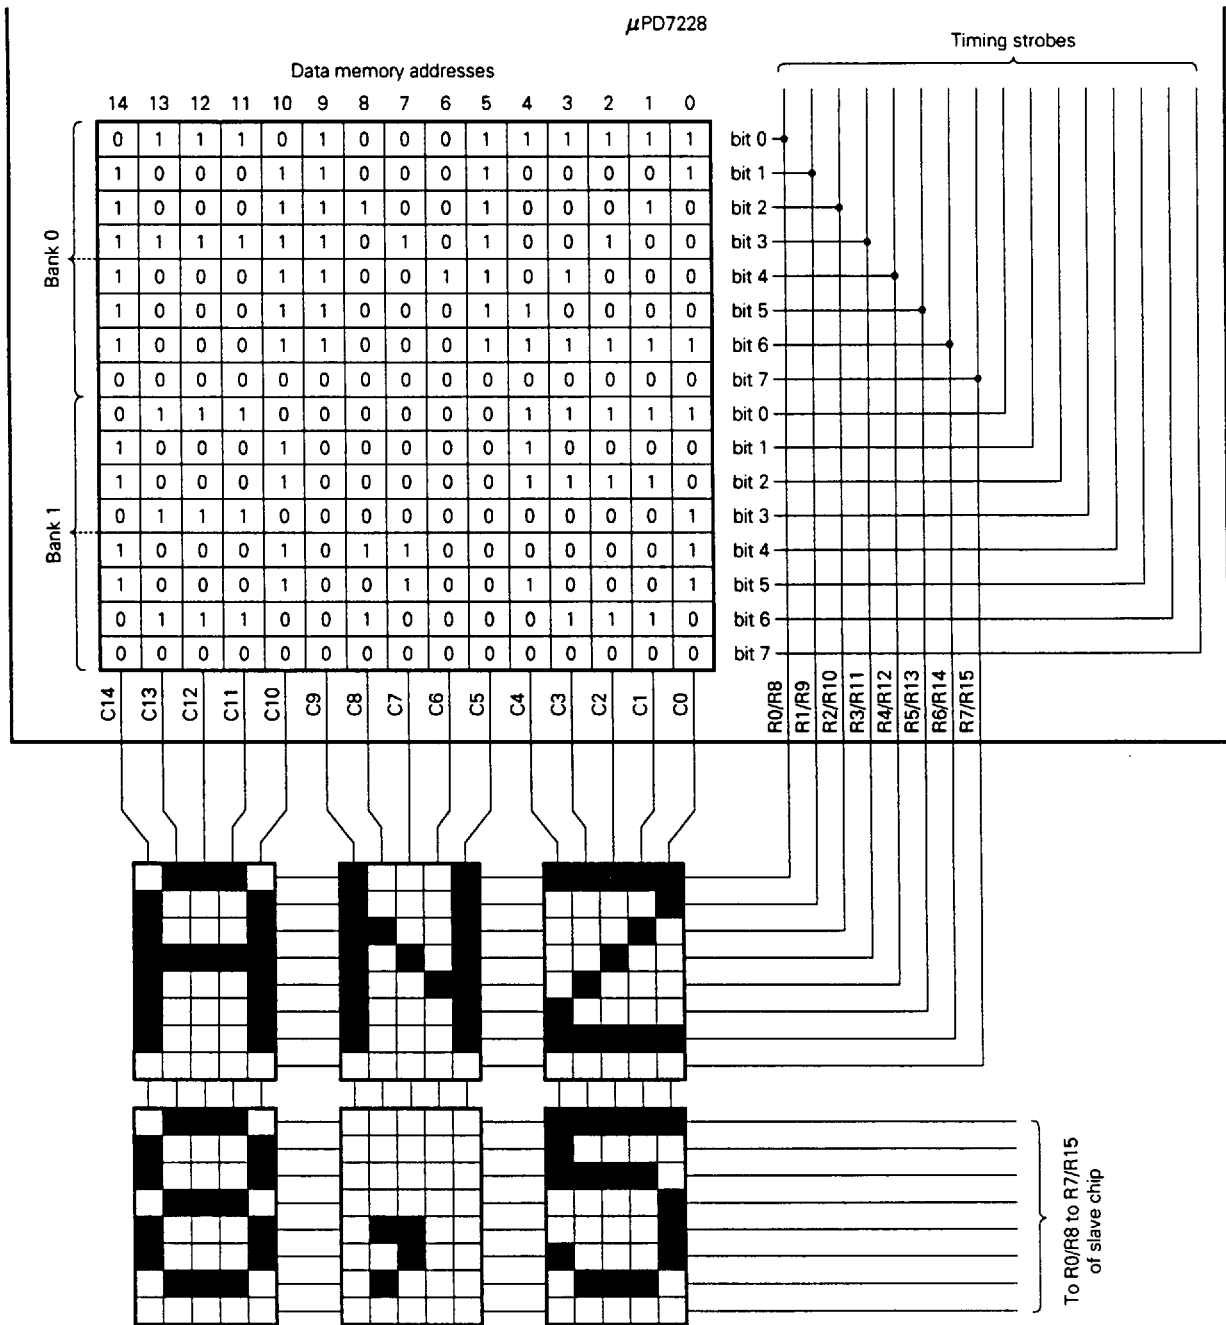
$\mu$PD7228

Timing strobes

Data memory addresses

| | 14 | 13 | 12 | 11 | 10 | 9 | 8 | 7 | 6 | 5 | 4 | 3 | 2 | 1 | 0 | |
|---|---|---|---|---|---|---|---|---|---|---|---|---|---|---|---|---|
| Bank 0 | 0 | 1 | 1 | 1 | 0 | 1 | 0 | 0 | 0 | 1 | 1 | 1 | 1 | 1 | 1 | bit 0 |
| | 1 | 0 | 0 | 0 | 1 | 1 | 0 | 0 | 0 | 1 | 0 | 0 | 0 | 0 | 1 | bit 1 |
| | 1 | 0 | 0 | 0 | 1 | 1 | 1 | 0 | 0 | 1 | 0 | 0 | 0 | 1 | 0 | bit 2 |
| | 1 | 1 | 1 | 1 | 1 | 1 | 0 | 1 | 0 | 1 | 0 | 0 | 1 | 0 | 0 | bit 3 |
| | 1 | 0 | 0 | 0 | 1 | 1 | 0 | 0 | 1 | 1 | 0 | 1 | 0 | 0 | 0 | bit 4 |
| | 1 | 0 | 0 | 0 | 1 | 1 | 0 | 0 | 0 | 1 | 1 | 0 | 0 | 0 | 0 | bit 5 |
| | 1 | 0 | 0 | 0 | 1 | 1 | 0 | 0 | 0 | 1 | 1 | 1 | 1 | 1 | 1 | bit 6 |
| | 0 | 0 | 0 | 0 | 0 | 0 | 0 | 0 | 0 | 0 | 0 | 0 | 0 | 0 | 0 | bit 7 |
| Bank 1 | 0 | 1 | 1 | 1 | 0 | 0 | 0 | 0 | 0 | 0 | 1 | 1 | 1 | 1 | 1 | bit 0 |
| | 1 | 0 | 0 | 0 | 1 | 0 | 0 | 0 | 0 | 0 | 1 | 0 | 0 | 0 | 0 | bit 1 |
| | 1 | 0 | 0 | 0 | 1 | 0 | 0 | 0 | 0 | 0 | 1 | 1 | 1 | 1 | 0 | bit 2 |
| | 0 | 1 | 1 | 1 | 0 | 0 | 0 | 0 | 0 | 0 | 0 | 0 | 0 | 0 | 1 | bit 3 |
| | 1 | 0 | 0 | 0 | 1 | 0 | 1 | 1 | 0 | 0 | 0 | 0 | 0 | 0 | 1 | bit 4 |
| | 1 | 0 | 0 | 0 | 1 | 0 | 0 | 1 | 0 | 0 | 1 | 0 | 0 | 0 | 1 | bit 5 |
| | 0 | 1 | 1 | 1 | 0 | 0 | 1 | 0 | 0 | 0 | 0 | 1 | 1 | 1 | 0 | bit 6 |
| | 0 | 0 | 0 | 0 | 0 | 0 | 0 | 0 | 0 | 0 | 0 | 0 | 0 | 0 | 0 | bit 7 |

C14 C13 C12 C11 C10 C9 C8 C7 C6 C5 C4 C3 C2 C1 C0

R0/R8 R1/R9 R2/R10 R3/R11 R4/R12 R5/R13 R6/R14 R7/R15

To R0/R8 to R7/R15 of slave chip